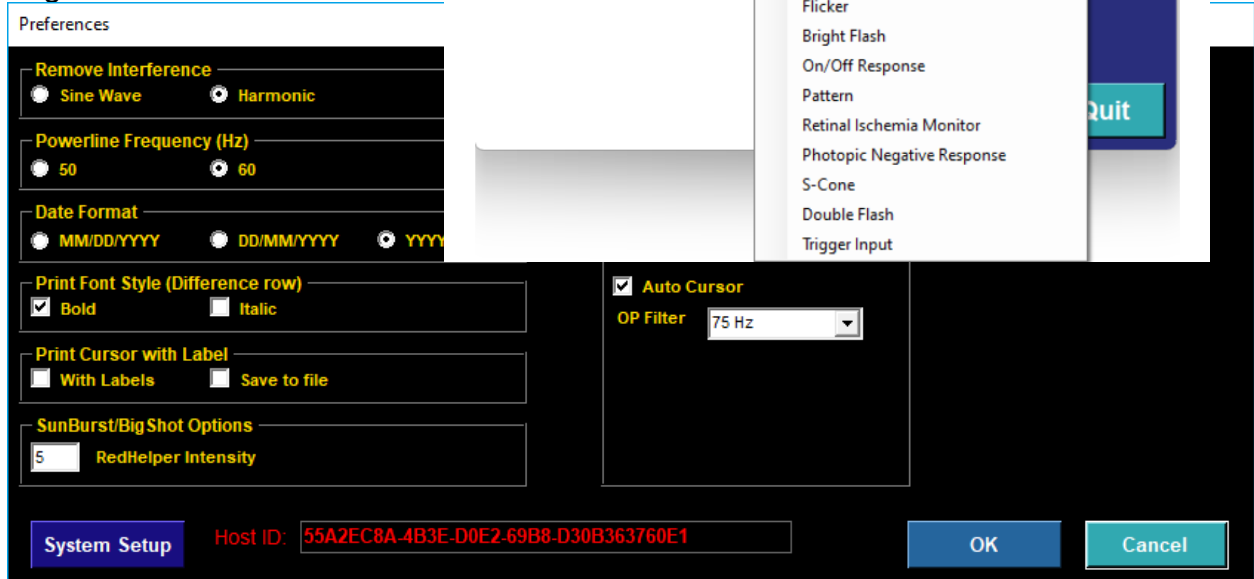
Preferences

Remove Interference
Sine Wave
Harmonic

Powerline Frequency (Hz)
50
60

Date Format
MM/DD/YYYY
DD/MM/YYYY
YYYY

Print Font Style (Difference row)
Bold
Italic

Print Cursor with Label
With Labels
Save to file

SunBurst/BigShot Options
5
RedHelper Intensity

Flicker
Bright Flash
On/Off Response
Pattern
Retinal Ischemia Monitor
Photopic Negative Response
S-Cone
Double Flash
Trigger Input

Quit

Auto Cursor
OP Filter
75 Hz

System Setup
Host ID:
55A2EC8A-4B3E-D0E2-69B8-D30B363760E1
OK
Cancel